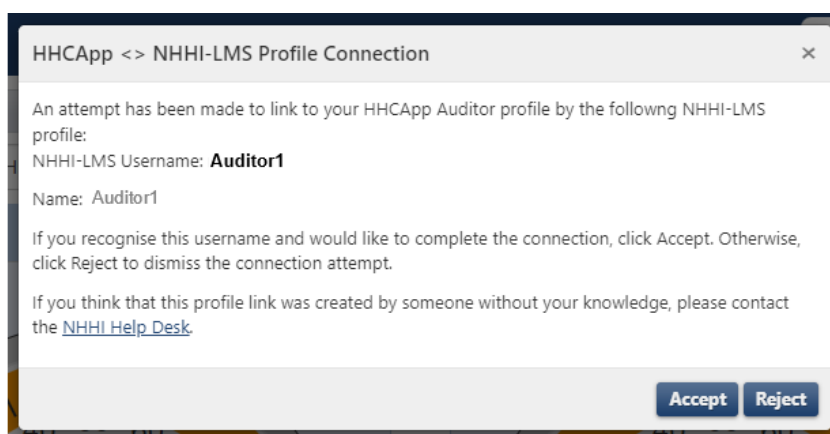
HHCApp <> NHHI-LMS Profile Connection ×

An attempt has been made to link to your HHCApp Auditor profile by the followng NHHI-LMS profile:
NHHI-LMS Username: **Auditor1**

Name: Auditor1

If you recognise this username and would like to complete the connection, click Accept. Otherwise, click Reject to dismiss the connection attempt.

If you think that this profile link was created by someone without your knowledge, please contact the NHHI Help Desk.

Accept Reject